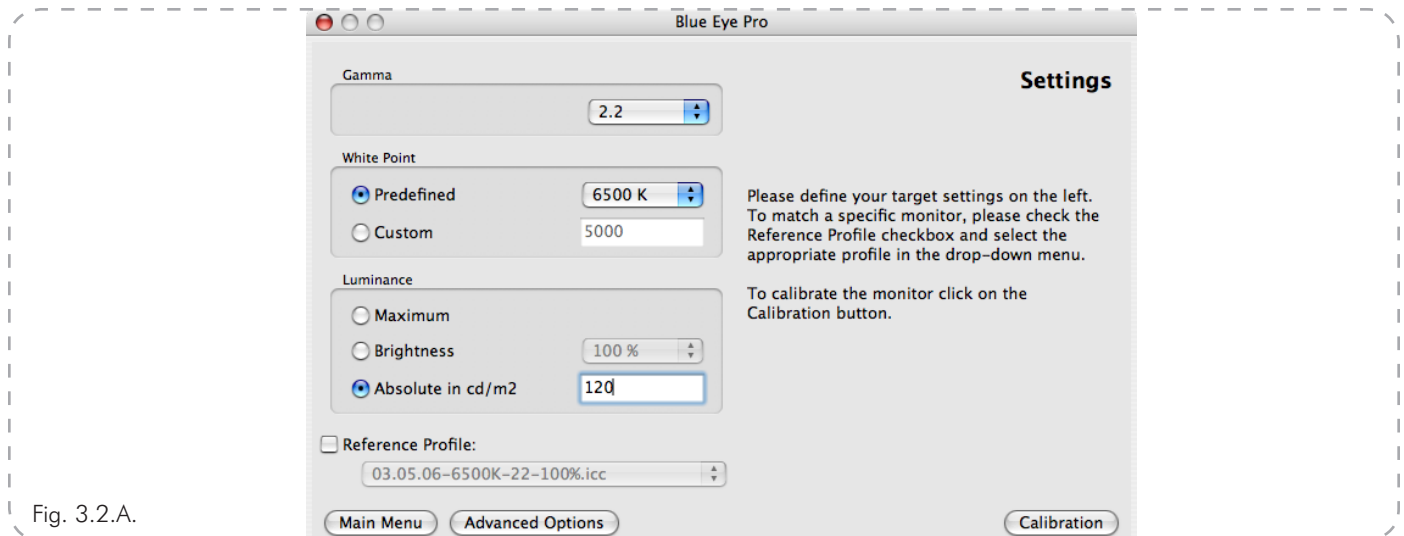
Blue Eye Pro

Gamma

2.2

White Point

Predefined

6500 K

Custom

5000

Luminance

Maximum

Brightness

100 %

Absolute in cd/m2

120

Reference Profile:

03.05.06-6500K-22-100%.icc

Settings

Please define your target settings on the left. To match a specific monitor, please check the Reference Profile checkbox and select the appropriate profile in the drop-down menu.

To calibrate the monitor click on the Calibration button.

Main Menu

Advanced Options

Calibration

Fig. 3.2.A.